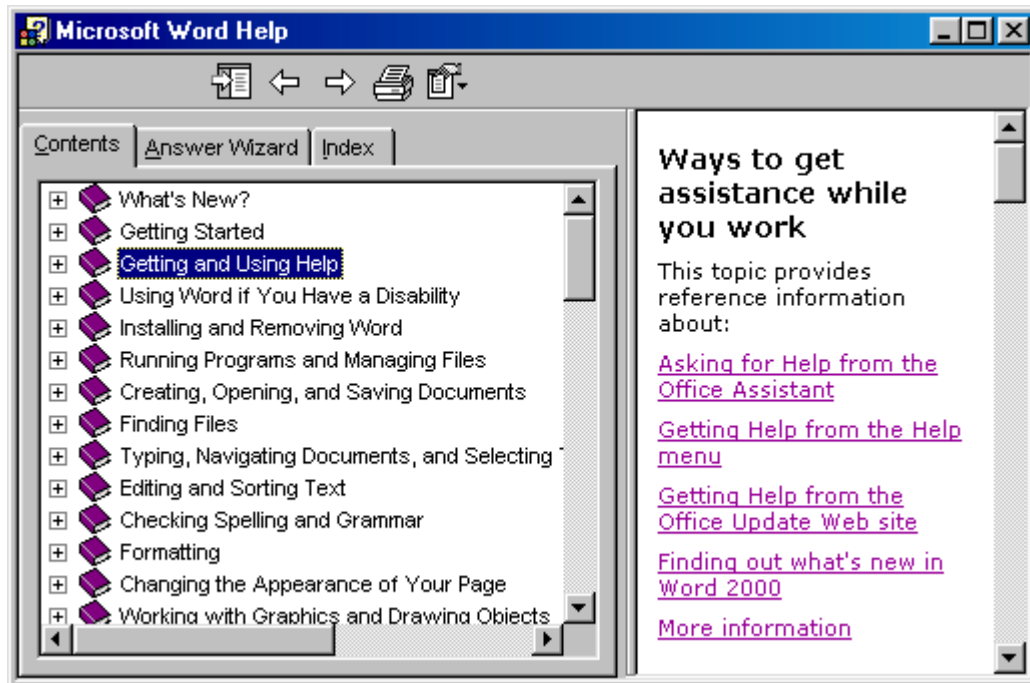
Microsoft Word Help

Contents | Answer Wizard | Index

What's New?
Getting Started
Getting and Using Help
Using Word if You Have a Disability
Installing and Removing Word
Running Programs and Managing Files
Creating, Opening, and Saving Documents
Finding Files
Typing, Navigating Documents, and Selecting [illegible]
Editing and Sorting Text
Checking Spelling and Grammar
Formatting
Changing the Appearance of Your Page
Working with Graphics and Drawing Objects

Ways to get assistance while you work

This topic provides reference information about:

Asking for Help from the Office Assistant

Getting Help from the Help menu

Getting Help from the Office Update Web site

Finding out what's new in Word 2000

More information